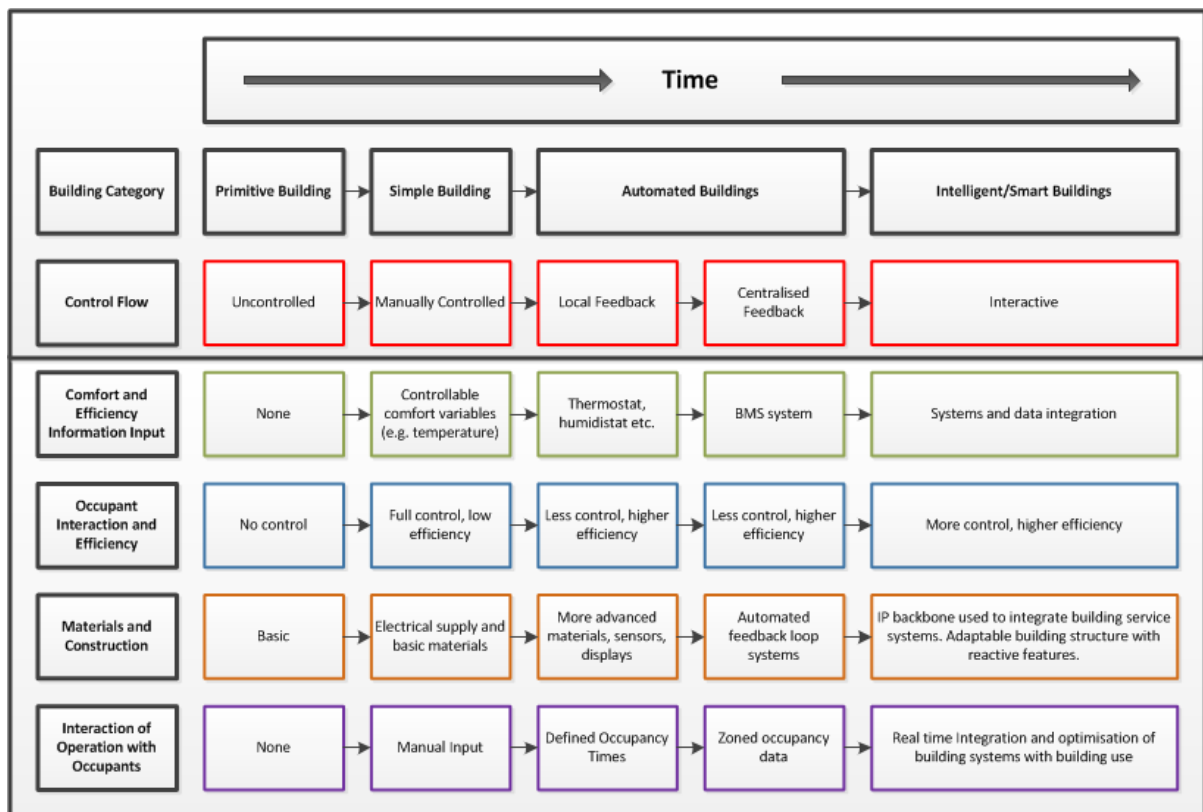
Time

| Building Category | Primitive Building | Simple Building | Automated Buildings | | Intelligent/Smart Buildings |
|---|---|---|---|---|---|
| Control Flow | Uncontrolled | Manually Controlled | Local Feedback | Centralised Feedback | Interactive |
| Comfort and Efficiency Information Input | None | Controllable comfort variables (e.g. temperature) | Thermostat, humidistat etc. | BMS system | Systems and data integration |
| Occupant Interaction and Efficiency | No control | Full control, low efficiency | Less control, higher efficiency | Less control, higher efficiency | More control, higher efficiency |
| Materials and Construction | Basic | Electrical supply and basic materials | More advanced materials, sensors, displays | Automated feedback loop systems | IP backbone used to integrate building service systems. Adaptable building structure with reactive features. |
| Interaction of Operation with Occupants | None | Manual Input | Defined Occupancy Times | Zoned occupancy data | Real time Integration and optimisation of building systems with building use |